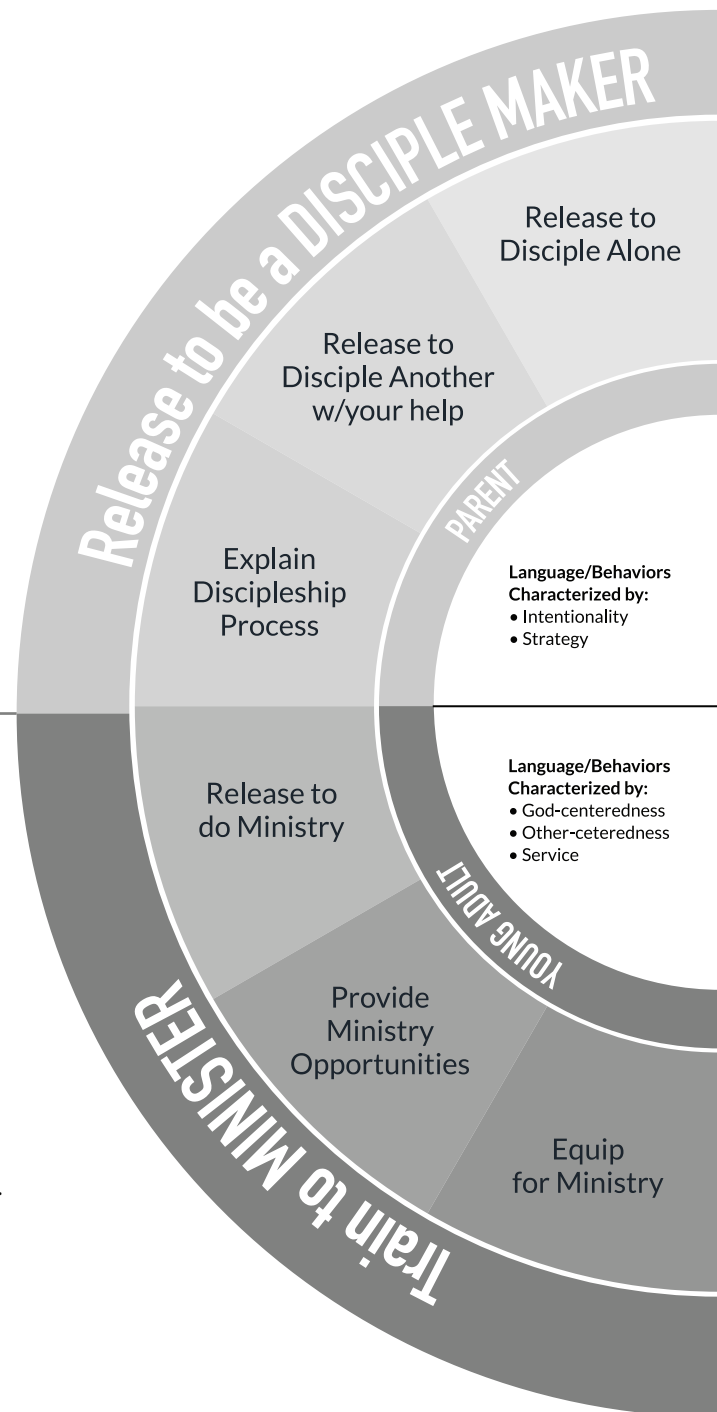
Release to be a DISCIPLE MAKER

Release to Disciple Alone

Release to Disciple Another w/your help

Explain Discipleship Process

PARENT

Language/Behaviors Characterized by:
• Intentionality
• Strategy

Language/Behaviors Characterized by:
• God-centeredness
• Other-ceteredness
• Service

YOUNG ADULT

Release to do Ministry

Provide Ministry Opportunities

Equip for Ministry

Train to MINISTER